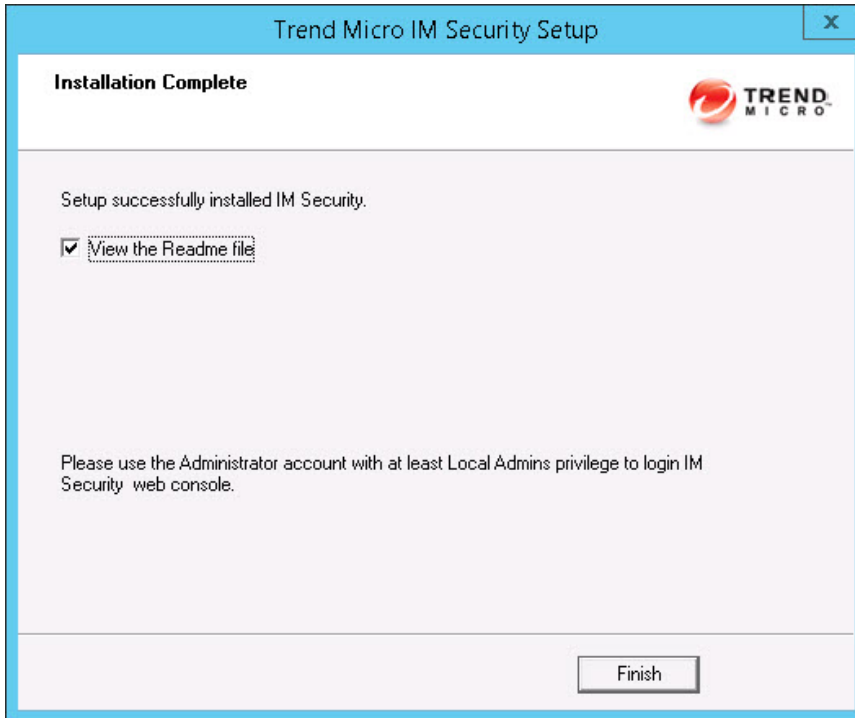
Trend Micro IM Security Setup

x

Installation Complete

TREND MICRO

Setup successfully installed IM Security.

☑ View the Readme file

Please use the Administrator account with at least Local Admins privilege to login IM Security web console.

Finish